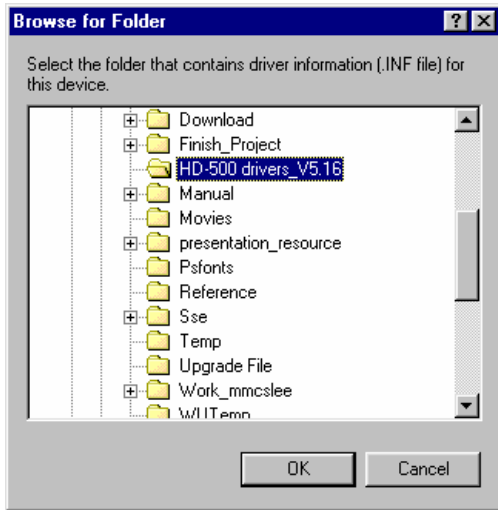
Browse for Folder

?

X

Select the folder that contains driver information (.INF file) for this device.

Download
Finish_Project
HD-500 drivers_V5.16
Manual
Movies
presentation_resource
Psfonts
Reference
Sse
Temp
Upgrade File
Work_mmcslee
WUTemp

OK

Cancel